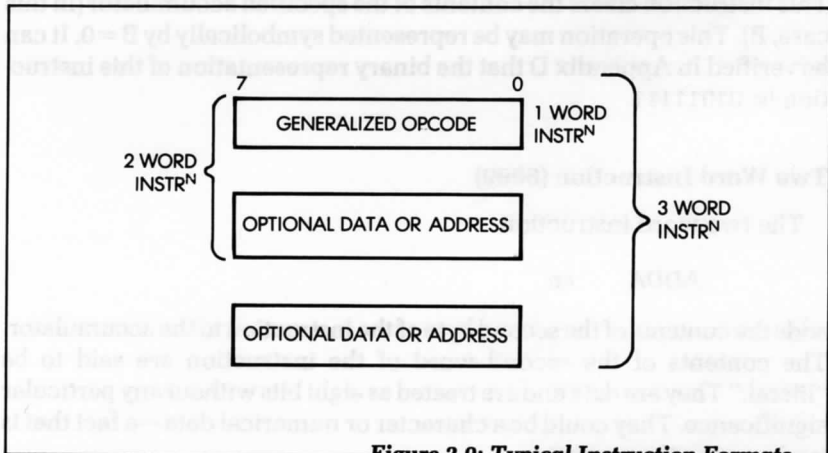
register B is equal to 0. This operation may be represented symbolically by B = 0. It can be verified in Appendix D that the binary representation of this instruction is 0101111.

Two Word Instruction (6800)

The two word instruction

ADDA ... ea

adds the contents of the second word of the instruction to the accumulator. The contents of the second word of the instruction are said to be "literal." They are data and are treated as eight bits without any particular significance. They could be character or numerical data—a fact that is

7

0

GENERALIZED OPCODE

1 WORD INSTR$^{N}$

2 WORD INSTR$^{N}$

OPTIONAL DATA OR ADDRESS

3 WORD INSTR$^{N}$

OPTIONAL DATA OR ADDRESS

Figure 2.2: Typical Instruction Formats